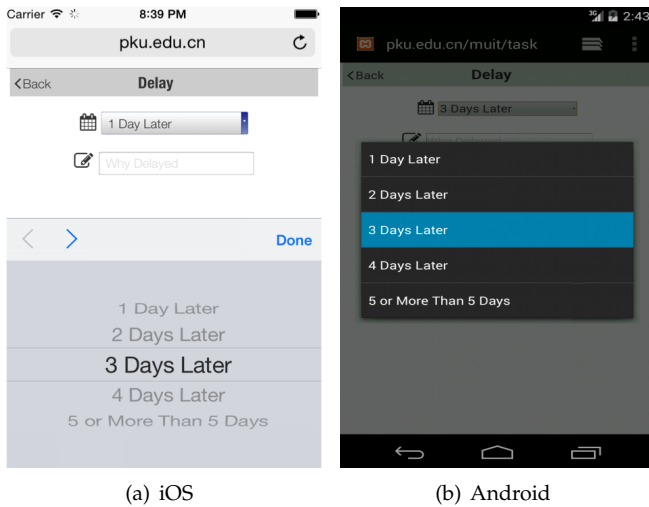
Carrier 8:39 PM

pku.edu.cn

Back Delay

1 Day Later

Why Delayed

Done

1 Day Later
2 Days Later
3 Days Later
4 Days Later
5 or More Than 5 Days

(a) iOS

2:43

pku.edu.cn/muit/task

Back Delay

3 Days Later

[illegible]

1 Day Later
2 Days Later
3 Days Later
4 Days Later
5 or More Than 5 Days

(b) Android